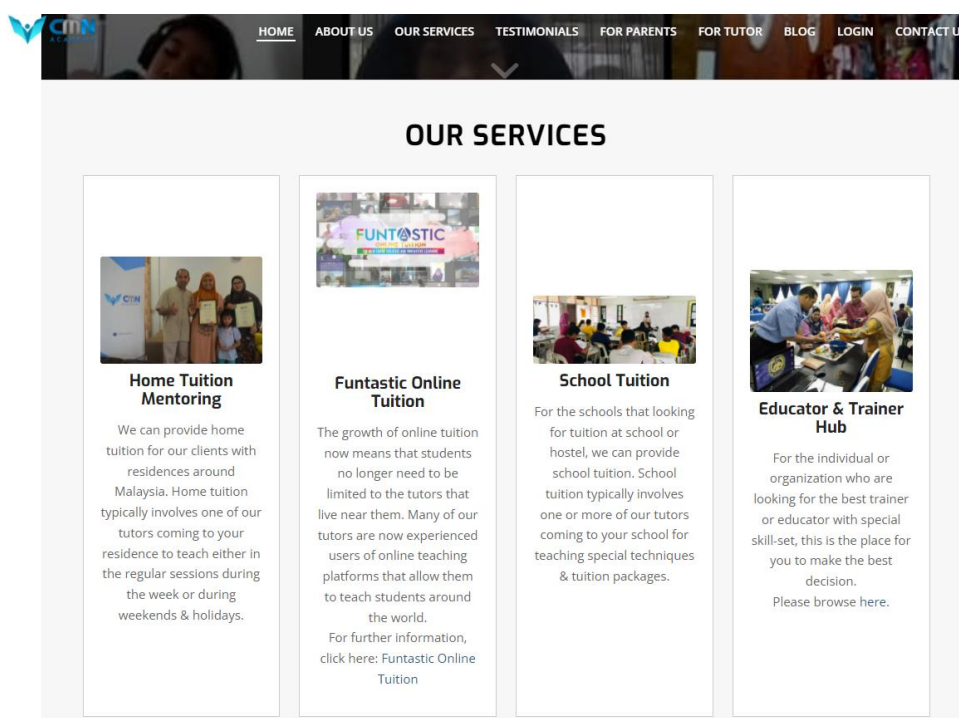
CMN

HOME ABOUT US OUR SERVICES TESTIMONIALS FOR PARENTS FOR TUTOR BLOG LOGIN CONTACT U

OUR SERVICES

CMN

Home Tuition Mentoring

We can provide home tuition for our clients with residences around Malaysia. Home tuition typically involves one of our tutors coming to your residence to teach either in the regular sessions during the week or during weekends & holidays.

FUNTASTIC

Funtastic Online Tuition

The growth of online tuition now means that students no longer need to be limited to the tutors that live near them. Many of our tutors are now experienced users of online teaching platforms that allow them to teach students around the world.
For further information, click here: Funtastic Online Tuition

School Tuition

For the schools that looking for tuition at school or hostel, we can provide school tuition. School tuition typically involves one or more of our tutors coming to your school for teaching special techniques & tuition packages.

Educator & Trainer Hub

For the individual or organization who are looking for the best trainer or educator with special skill-set, this is the place for you to make the best decision.
Please browse here.